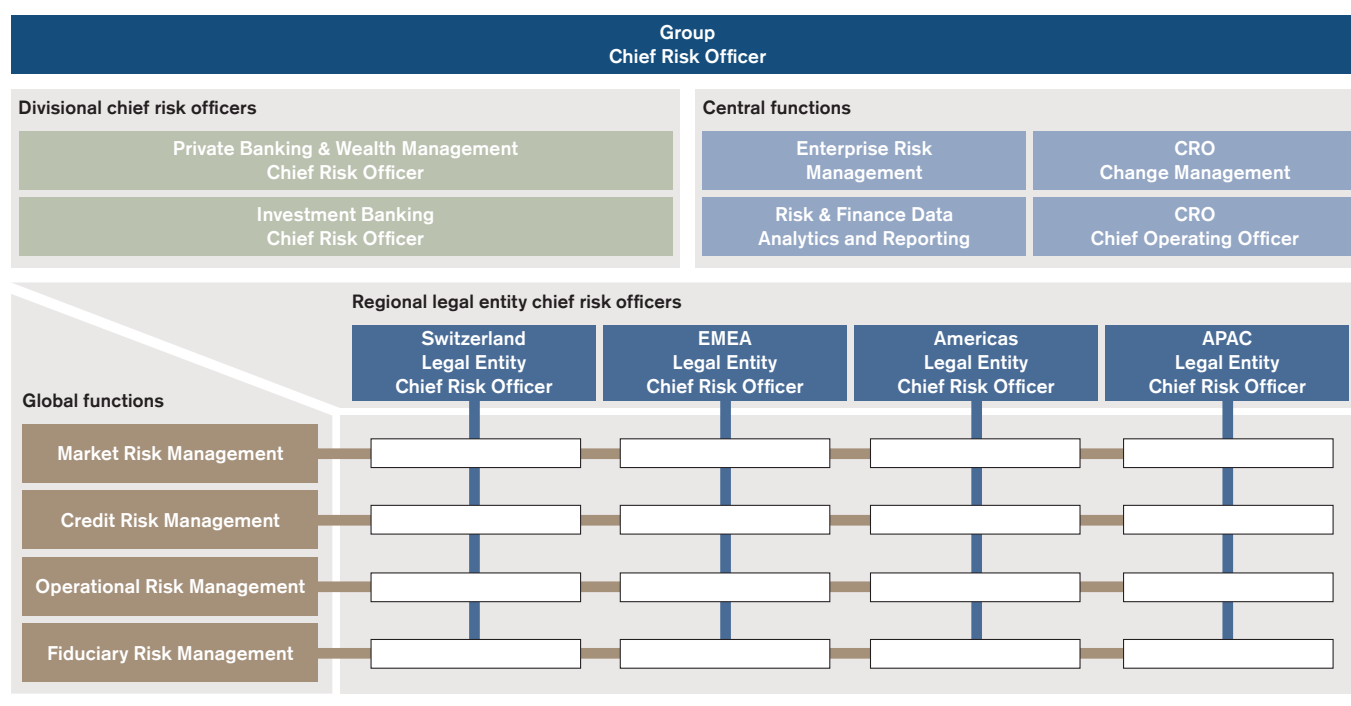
Group
Chief Risk Officer

Divisional chief risk officers

Private Banking & Wealth Management
Chief Risk Officer

Investment Banking
Chief Risk Officer

Central functions

Enterprise Risk
Management

CRO
Change Management

Risk & Finance Data
Analytics and Reporting

CRO
Chief Operating Officer

Regional legal entity chief risk officers

Switzerland
Legal Entity
Chief Risk Officer

EMEA
Legal Entity
Chief Risk Officer

Americas
Legal Entity
Chief Risk Officer

APAC
Legal Entity
Chief Risk Officer

Global functions

Market Risk Management

Credit Risk Management

Operational Risk Management

Fiduciary Risk Management